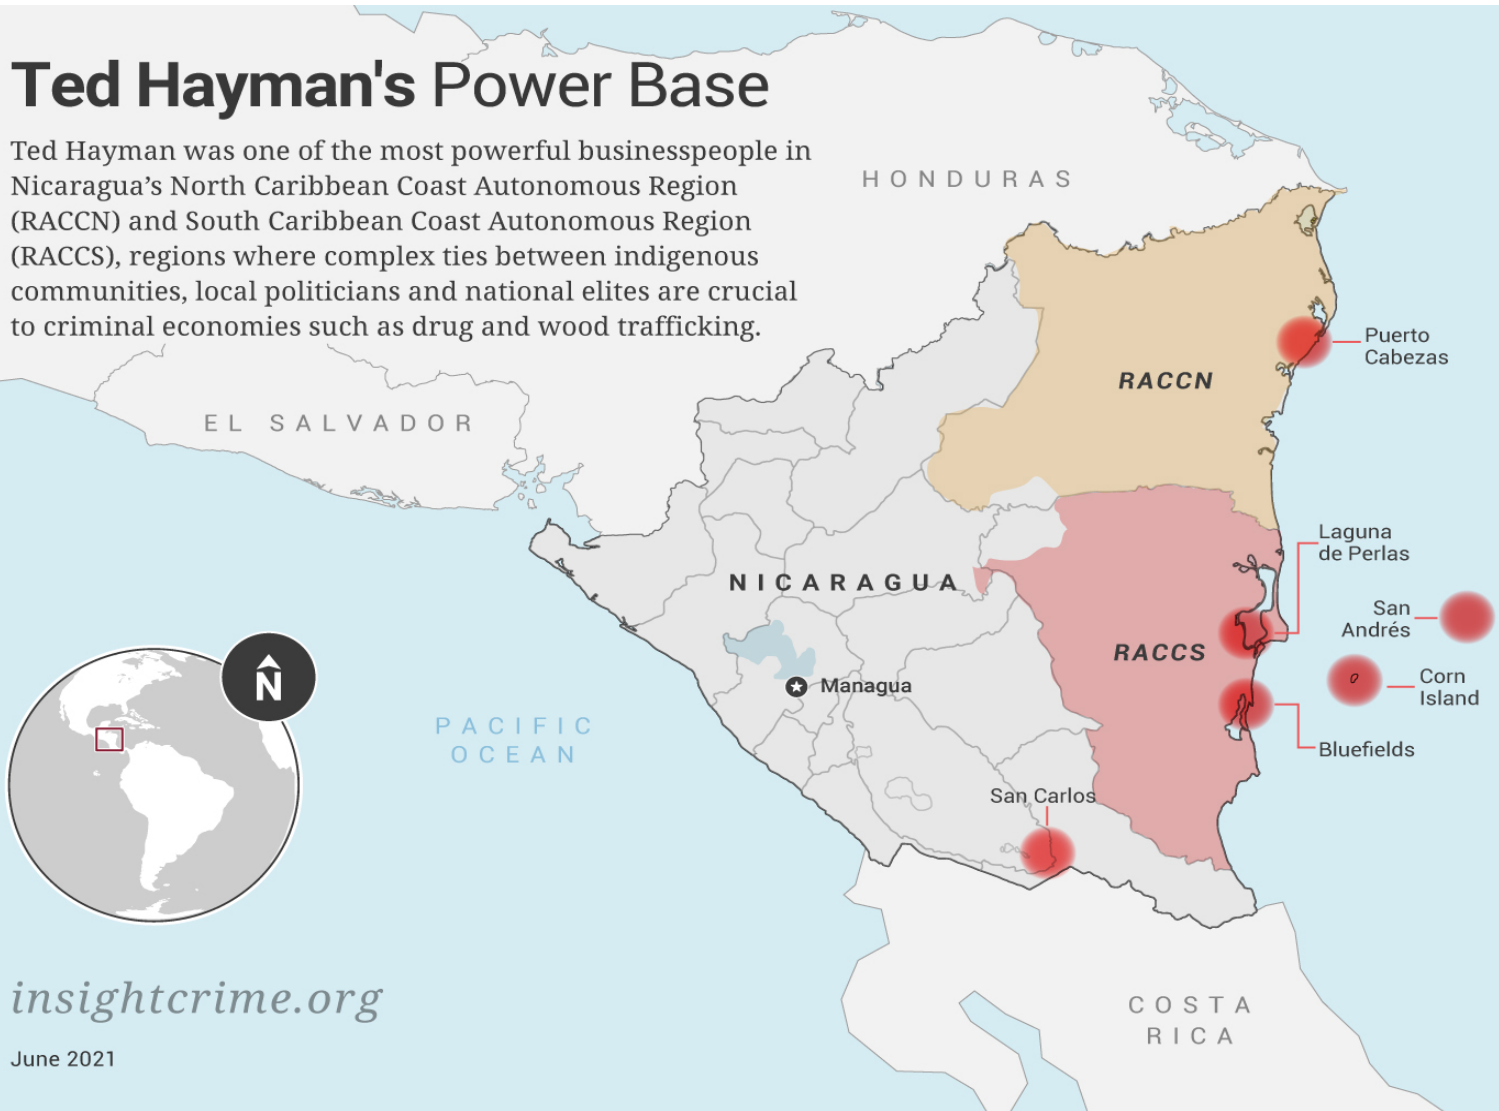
Ted Hayman's Power Base

Ted Hayman was one of the most powerful businesspeople in Nicaragua's North Caribbean Coast Autonomous Region (RACCN) and South Caribbean Coast Autonomous Region (RACCS), regions where complex ties between indigenous communities, local politicians and national elites are crucial to criminal economies such as drug and wood trafficking.

HONDURAS

EL SALVADOR

RACCN

Puerto Cabezas

NICARAGUA

RACCS

Laguna de Perlas

San Andrés

Corn Island

Bluefields

Managua

PACIFIC OCEAN

San Carlos

N

COSTA RICA

insightcrime.org

June 2021